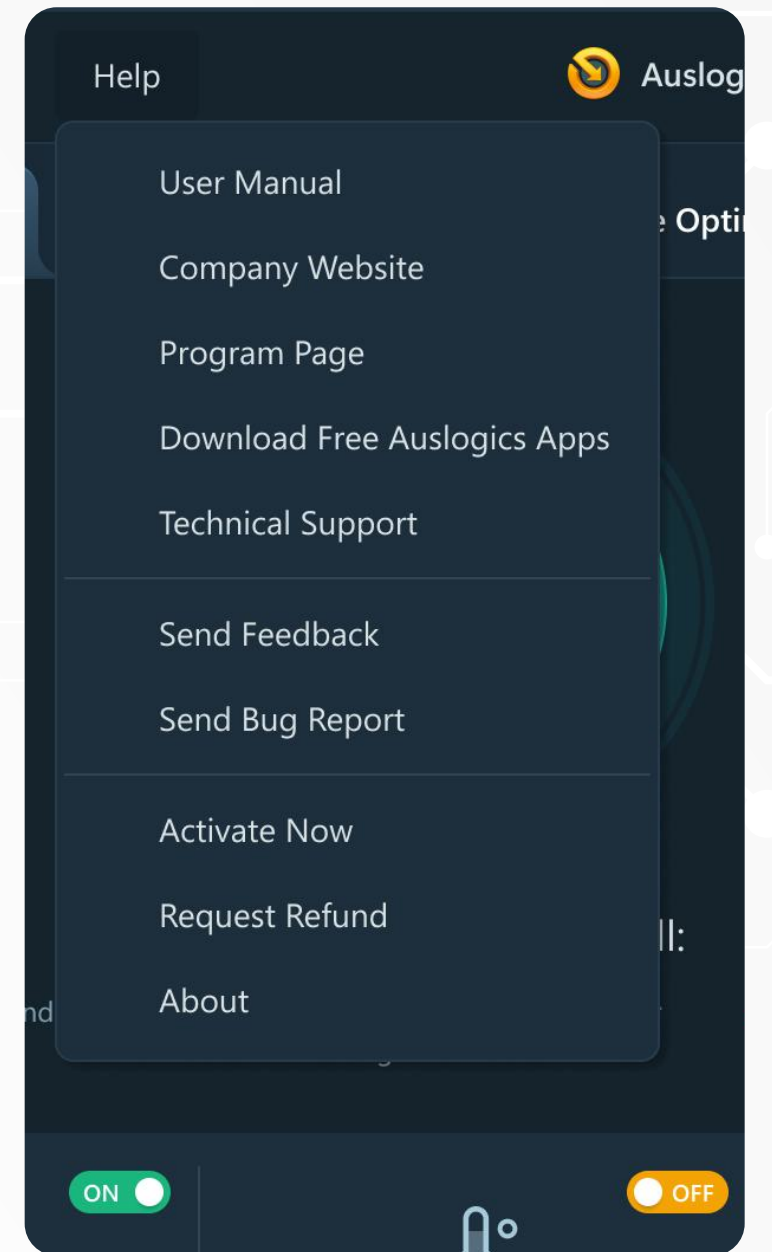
Help

Auslog

e Opti

User Manual

Company Website

Program Page

Download Free Auslogics Apps

Technical Support

Send Feedback

Send Bug Report

Activate Now

Request Refund

About

ll:

nd

ON

OFF